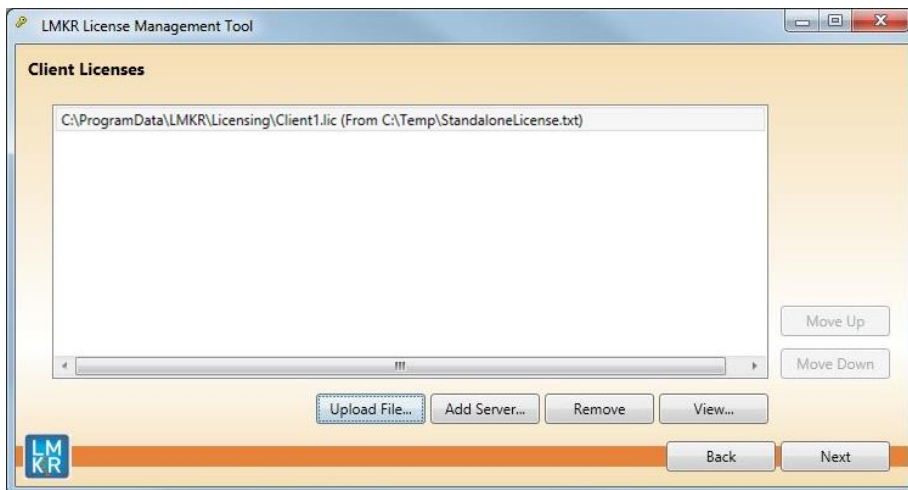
LMKR License Management Tool

Client Licenses

C:\ProgramData\LMKR\Licensing\Client1.lic (From C:\Temp\StandaloneLicense.txt)

Move Up

Move Down

Upload File... Add Server... Remove View...

LM
KR

Back Next